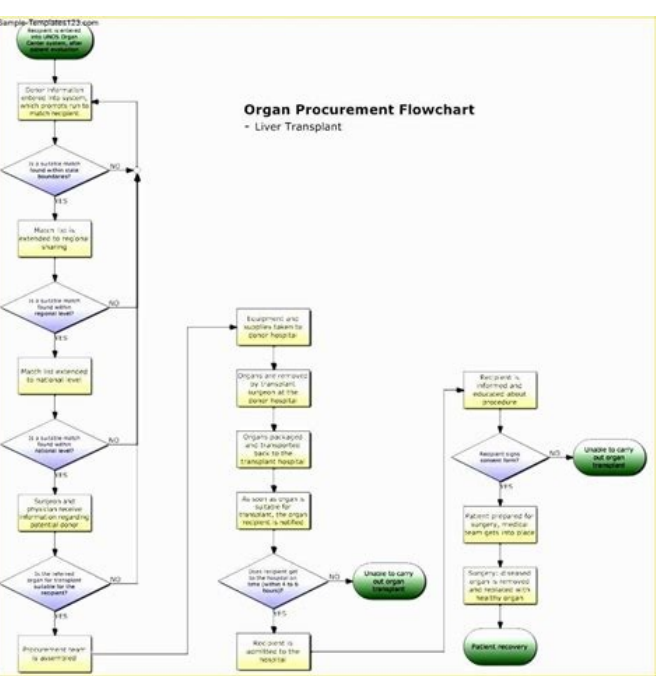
Sample-Templates123.com

Recipient is entered into UNOS Organ Center system, after patient evaluation

Donor information entered into system, which prompts run to match recipient

Organ Procurement Flowchart
- Liver Transplant

Is a suitable match found within state boundaries?

NO

YES

Match list is extended to regional sharing

Is a suitable match found within regional level?

NO

YES

Match list extended to national level

Is a suitable match found within national level?

NO

YES

Surgeons and physicians receive information regarding potential donor

Is the referred organ for transplant suitable for the recipient?

NO

YES

Procurement team is assembled

Equipment and supplies taken to donor hospital

Organs are removed by transplant surgeon at the donor hospital

Organs packaged and transported back to the transplant hospital

As soon as organ is suitable for transplant, the organ recipient is notified

Does recipient get to the hospital on time (within 4 to 6 hours)?

NO

Unable to carry out organ transplant

YES

Recipient is admitted to the hospital

Recipient is informed and educated about procedure

Recipient signs consent form?

NO

Unable to carry out organ transplant

Patient prepared for surgery, medical team gets into place

Surgery: diseased organ is removed and replaced with healthy organ

Patient recovery